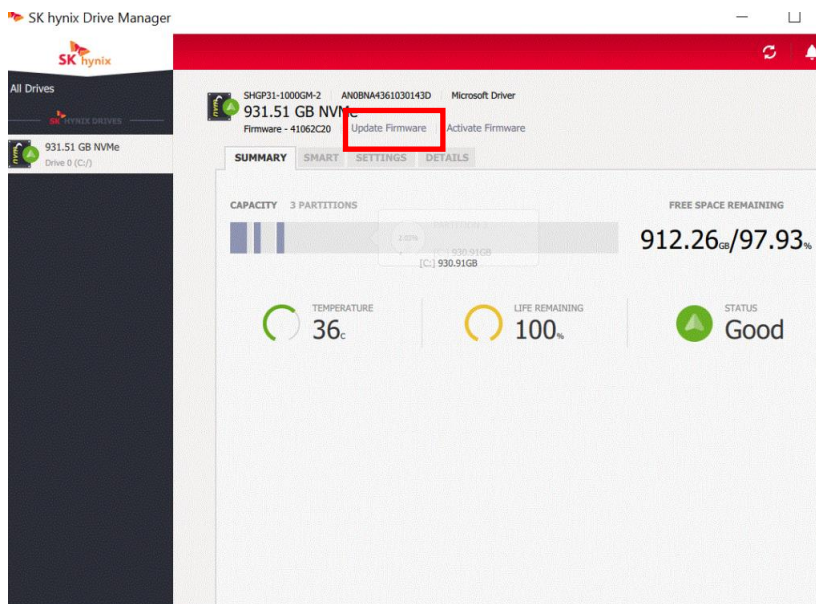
SK hynix Drive Manager

SK hynix

All Drives

SK HYNIX DRIVES

931.51 GB NVMe
Drive 0 (C:/)

SHGP31-1000GM-2 AN0BNA4361030143D Microsoft Driver
931.51 GB NVMe
Firmware - 41062C20 Update Firmware Activate Firmware

SUMMARY SMART SETTINGS DETAILS

CAPACITY 3 PARTITIONS

FREE SPACE REMAINING

PARTITION 2
2.03%
930.91GB
[C:] 930.91GB

912.26GB/97.93%

TEMPERATURE
36C

LIFE REMAINING
100%

STATUS
Good